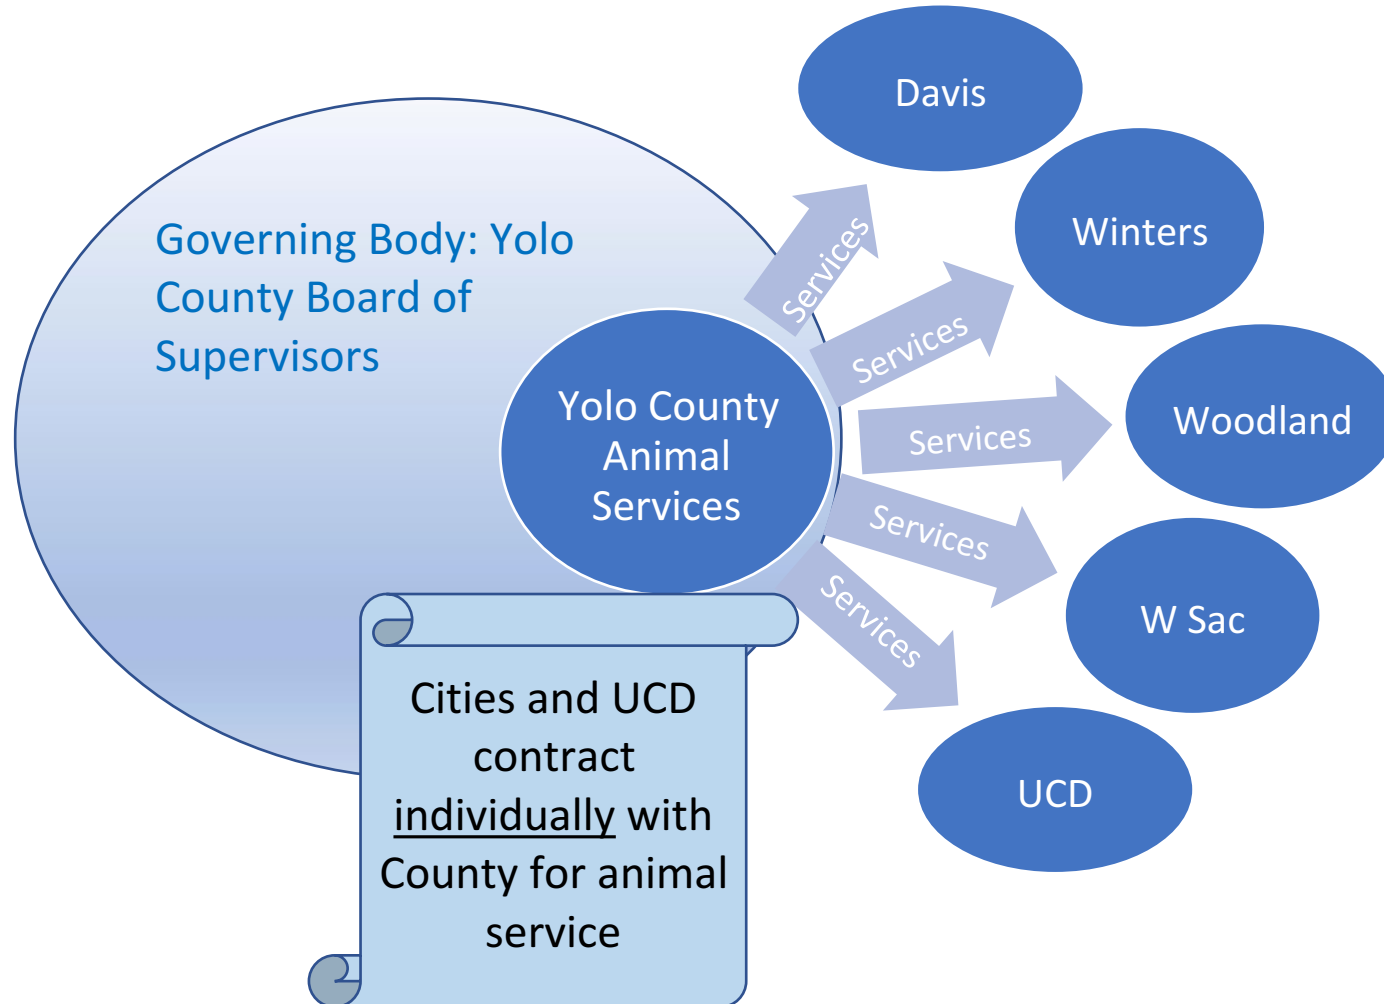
Governing Body: Yolo County Board of Supervisors

Yolo County Animal Services

Services

Services

Services

Services

Services

Davis

Winters

Woodland

W Sac

UCD

Cities and UCD contract individually with County for animal service